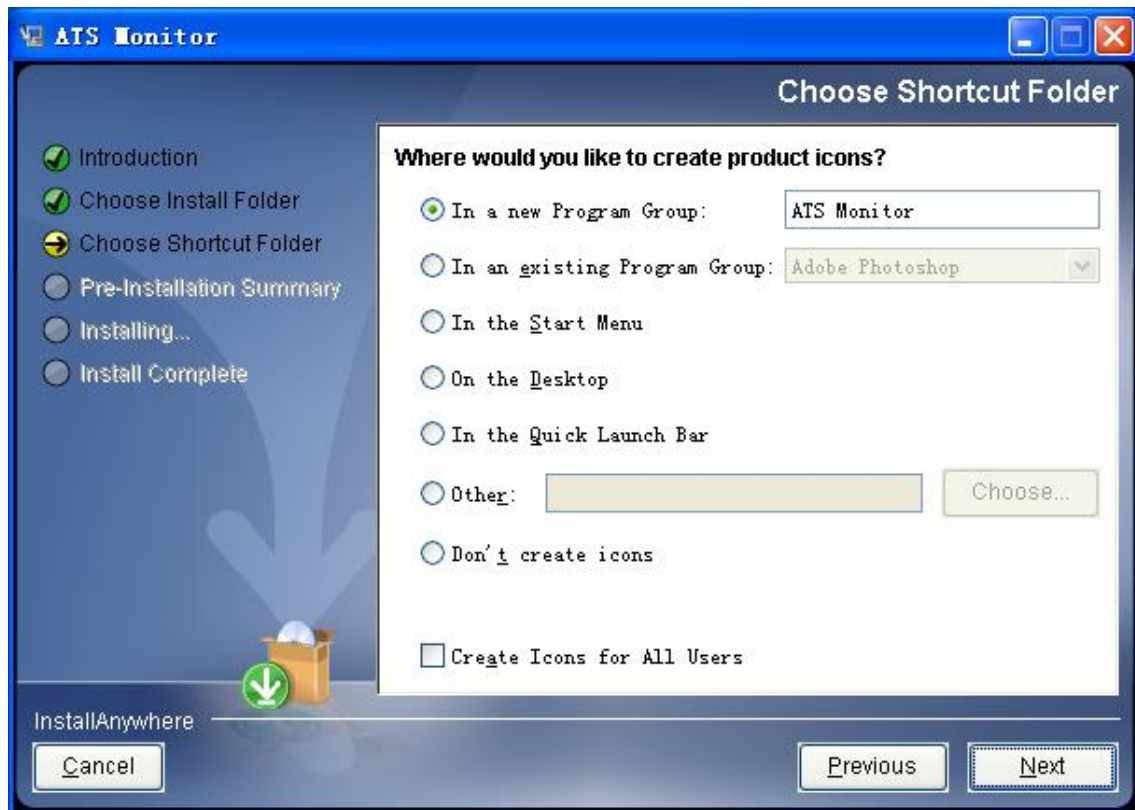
ATS Monitor

Choose Shortcut Folder

Introduction
Choose Install Folder
Choose Shortcut Folder
Pre-Installation Summary
Installing...
Install Complete

Where would you like to create product icons?

In a new Program Group: ATS Monitor

In an existing Program Group: Adobe Photoshop

In the Start Menu

On the Desktop

In the Quick Launch Bar

Other: Choose...

Don't create icons

Create Icons for All Users

InstallAnywhere

Cancel

Previous

Next